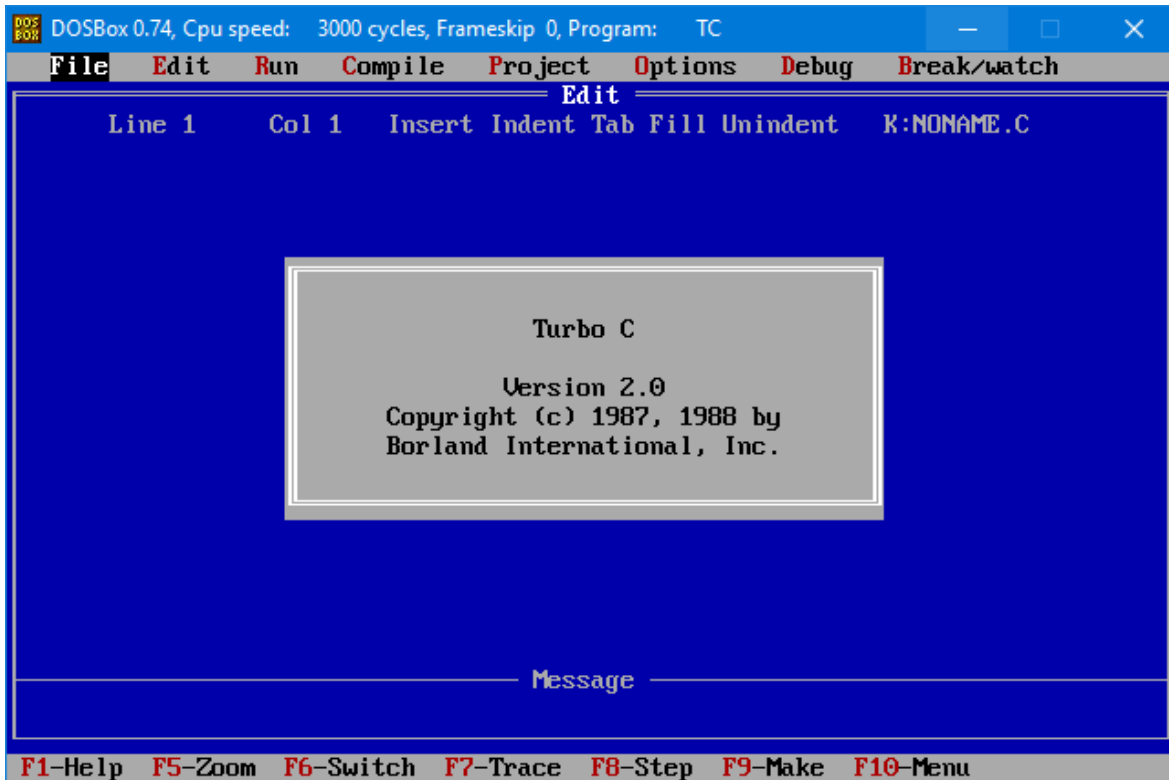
DOSBox 0.74, Cpu speed: 3000 cycles, Frameskip 0, Program: TC

File Edit Run Compile Project Options Debug Break/watch

Edit

Line 1 Col 1 Insert Indent Tab Fill Unindent K:NONAME.C

Turbo C

Version 2.0
Copyright (c) 1987, 1988 by
Borland International, Inc.

Message

F1-Help F5-Zoom F6-Switch F7-Trace F8-Step F9-Make F10-Menu